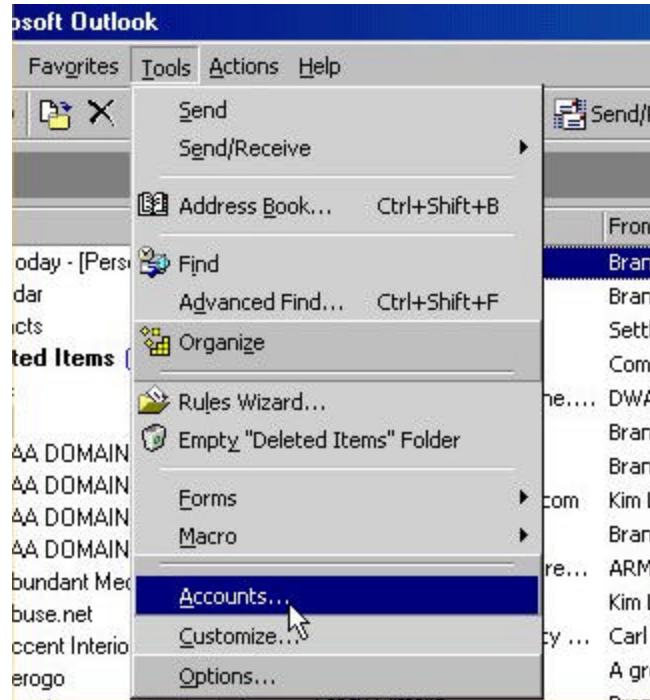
osoft Outlook

Favorites Tools Actions Help

Send

Send/Receive

Address Book... Ctrl+Shift+B

Find

Advanced Find... Ctrl+Shift+F

Organize

Rules Wizard...

Empty "Deleted Items" Folder

Forms

Macro

Accounts...

Customize...

Options...

Send/

From

oday - [Pers

dar

cts

ted Items (

AA DOMAIN

AA DOMAIN

AA DOMAIN

AA DOMAIN

bundant Me

buse.net

ccent Interio

erogo

he....

com

re...

y ...

Bran

Bran

Settl

Com

DWA

Bran

Bran

Kim

Bran

ARM

Kim

Carl

A gr